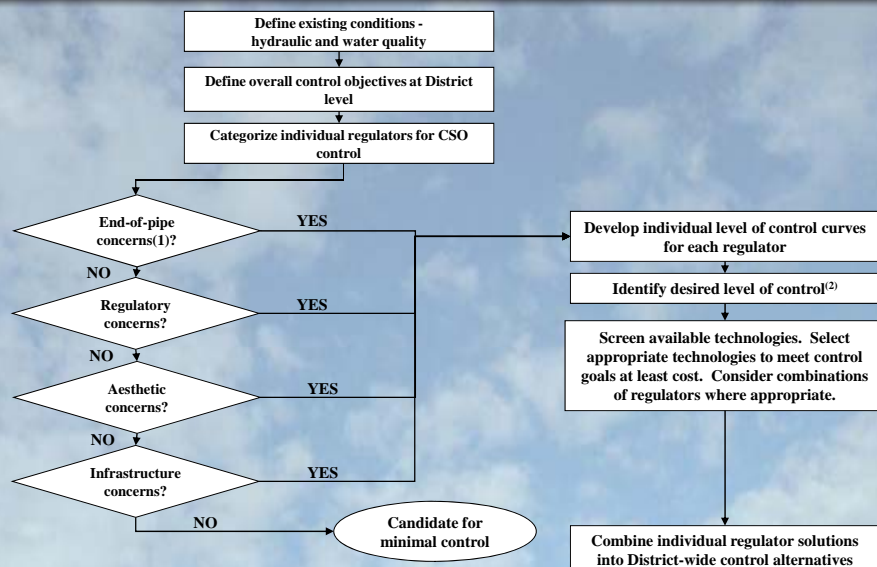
Define existing conditions - hydraulic and water quality

Define overall control objectives at District level

Categorize individual regulators for CSO control

End-of-pipe concerns(1)?

YES

NO

Regulatory concerns?

YES

NO

Aesthetic concerns?

YES

NO

Infrastructure concerns?

YES

NO

Candidate for minimal control

Develop individual level of control curves for each regulator

Identify desired level of control$^{(2)}$

Screen available technologies. Select appropriate technologies to meet control goals at least cost. Consider combinations of regulators where appropriate.

Combine individual regulator solutions into District-wide control alternatives